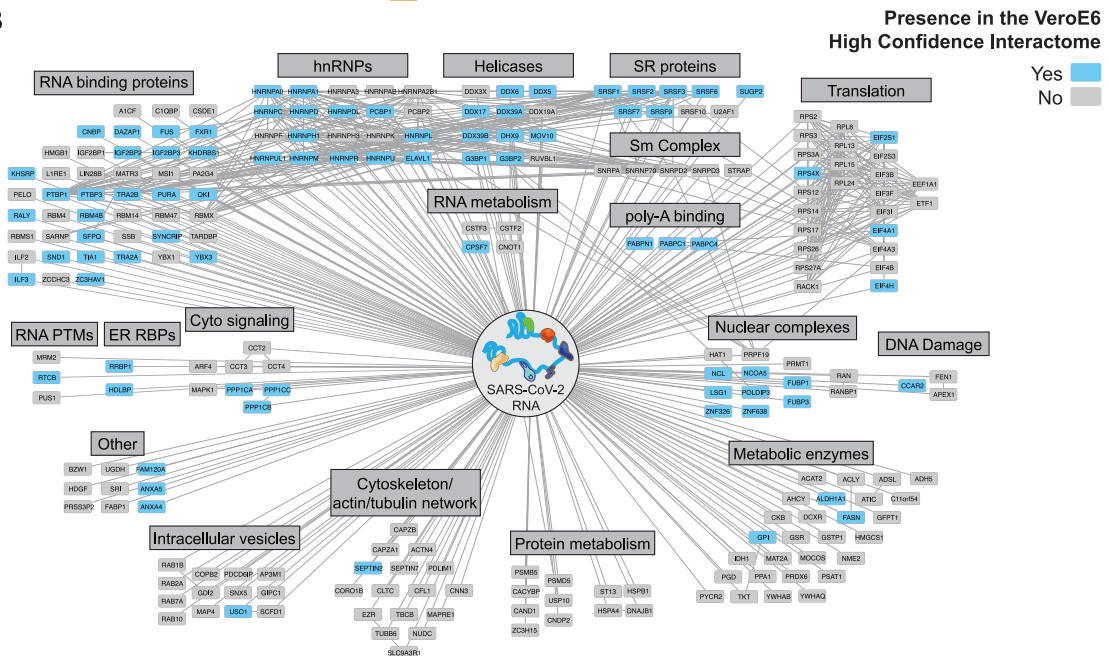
Presence in the VeroE6 High Confidence Interactome
Yes
No

RNA binding proteins
A1CF C1QBP CSDE1
CNBP DAZAP1 FUS FXR1
HMGB1 IGF2BP1 IGF2BP2 IGF2BP3 KHDRBS1
KHSRP L1RE1 LIN28B MATR3 MSI1 PA2G4
PELO PTBP1 PTBP3 TRA2B PURA QKI
RALY RBM4 RBM4B RBM14 RBM47 RBMX
RBMS1 SARNP SFPQ SSB SYNCRIP TARDBP
ILF2 SND1 TIA1 TRA2A YBX1 YBX3
ILF3 ZCCHC3 ZC3HAV1

hnRNPs
HNRNPA0 HNRNPA1 HNRNPA3 HNRNPAB HNRNPA2B1
HNRNPC HNRNPD HNRNPDL PCBP1 PCBP2
HNRNPF HNRNPH1 HNRNPH3 HNRNPK HNRNPL
HNRNPUL1 HNRNPM HNRNPR HNRNPU ELAVL1

Helicases
DDX3X DDX6 DDX5
DDX17 DDX39A DDX19A
DDX39B DHX9 MOV10
G3BP1 G3BP2 RUVBL1

SR proteins
SRSF1 SRSF2 SRSF3 SRSF6 SUGP2
SRSF7 SRSF9 SRSF10 U2AF1

Sm Complex
SNRPA SNRNP70 SNRPD2 SNRPD3 STRAP

Translation
RPS2 RPL8 RPS3 RPL13 EIF2S1 RPS3A RPL15 EIF2S3 RPS4X RPL24 EIF3B RPS12 EIF3F EEF1A1 RPS14 EIF3I ETF1 RPS17 EIF4A1 RPS26 EIF4A3 RPS27A EIF4B RACK1 EIF4H

RNA metabolism
CSTF3 CSTF2
CPSF7 CNOT1

poly-A binding
PABPN1 PABPC1 PABPC4

RNA PTMs
ER RBPs
Cyto signaling
MRM2
RTCB RRBP1
PUS1 HDLBP
CCT2 ARF4 CCT3 CCT4
MAPK1 PPP1CA PPP1CC
PPP1CB

SARS-CoV-2 RNA

Nuclear complexes
HAT1 PRPF19
PRMT1
NCL NCOA5
FUBP1
LSG1 POLDIP3
FUBP3
ZNF326 ZNF638

DNA Damage
RAN FEN1
CCAR2
RANBP1 APEX1

Other
BZW1 UGDH FAM120A
HDGF SRI ANXA5
PRSS3P2 FABP1 ANXA4

Cytoskeleton/ actin/tubulin network
CAPZB
CAPZA1 ACTN4
SEPTIN2 SEPTIN7 PDLIM1
CORO1B CLTC CFL1 CNN3
EZR TBCB MAPRE1
TUBB6 NUDC
SLC9A3R1

Intracellular vesicles
RAB1B
RAB2A COPB2 PDCD6IP AP3M1
GDI2 SNX5 GIPC1
RAB7A MAP4 USO1 SCFD1
RAB10

Protein metabolism
PSMB5 PSMD5
CACYBP USP10
CAND1 CNDP2
ZC3H15
ST13 HSPB1
HSPA4 DNAJB1

Metabolic enzymes
ACAT2 ACLY ADSL ADH5
AHCY ALDH1A1 ATIC C11orf54
CKB DCXR FASN GFPT1
GPI GSR GSTP1 HMGCS1
IDH1 MAT2A MOCOS NME2
PGD PPA1 PRDX6 PSAT1
PYCR2 TKT YWHAB YWHAQ